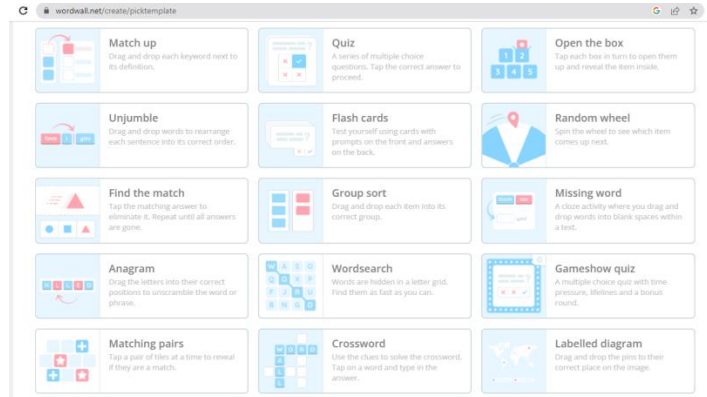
wordwall.net/create/picktemplate

Match up
Drag and drop each keyword next to its definition.

Quiz
A series of multiple choice questions. Tap the correct answer to proceed.

Open the box
Tap each box in turn to open them up and reveal the item inside.

Unjumble
Drag and drop words to rearrange each sentence into its correct order.

Flash cards
Test yourself using cards with prompts on the front and answers on the back.

Random wheel
Spin the wheel to see which item comes up next.

Find the match
Tap the matching answer to eliminate it. Repeat until all answers are gone.

Group sort
Drag and drop each item into its correct group.

Missing word
A cloze activity where you drag and drop words into blank spaces within a text.

Anagram
Drag the letters into their correct positions to unscramble the word or phrase.

Wordsearch
Words are hidden in a letter grid. Find them as fast as you can.

Gameshow quiz
A multiple choice quiz with time pressure, lifelines and a bonus round.

Matching pairs
Tap a pair of tiles at a time to reveal if they are a match.

Crossword
Use the clues to solve the crossword. Tap on a word and type in the answer.

Labelled diagram
Drag and drop the pins to their correct place on the image.